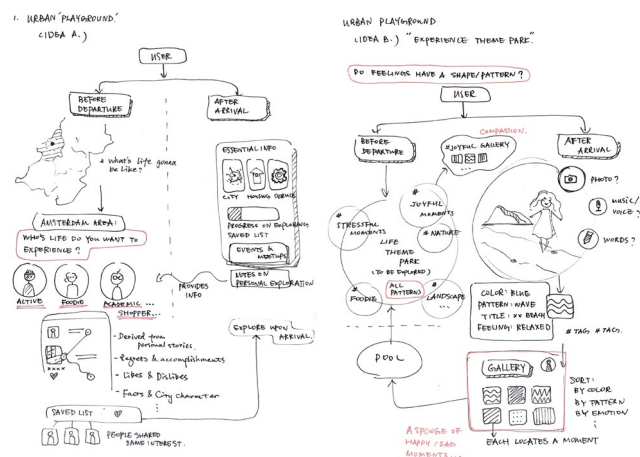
1. URBAN 'PLAYGROUND.'
(IDEA A.)

USER

BEFORE DEPARTURE

AFTER ARRIVAL

# What's life gonna be like?

AMSTERDAM AREA:

WHO'S LIFE DO YOU WANT TO EXPERIENCE?

ACTIVE

FOODIE

ACADEMIC ...

SHOPPER...

ESSENTIAL INFO

CITY

HOUSING

SERVICE

PROGRESS ON EXPLORATIONS

SAVED LIST

EVENTS & MEETUPS

NOTES ON PERSONAL EXPLORATION

PROVIDES INFO

EXPLORE UPON ARRIVAL.

- Derived from personal stories

- Regrets & accomplishments

- Likes & Dislikes

- Facts & City character

SAVED LIST

PEOPLE SHARED SAME INTEREST.

URBAN PLAYGROUND
(IDEA B.) "EXPERIENCE THEME PARK."

DO FEELINGS HAVE A SHAPE/PATTERN?

USER

BEFORE DEPARTURE

COMPASSION,

#JOYFUL GALLERY

AFTER ARRIVAL

# STRESSFUL MOMENTS

# JOYFUL MOMENTS

# NATURE

LIFE THEME PARK (TO BE EXPLORED)

# FOODIE

ALL PATTERNS

# LANDSCAPE

PHOTO?

music/voice?

WORDS?

COLOR: BLUE
PATTERN: WAVE
TITLE: XX BEACH
FEELING: RELAXED

# TAG, # TAG.

POOL

GALLERY

SORT:
BY COLOR
BY PATTERN
BY EMOTION

A SPONGE OF HAPPY/SAD MOMENTS...

EACH LOCATES A MOMENT